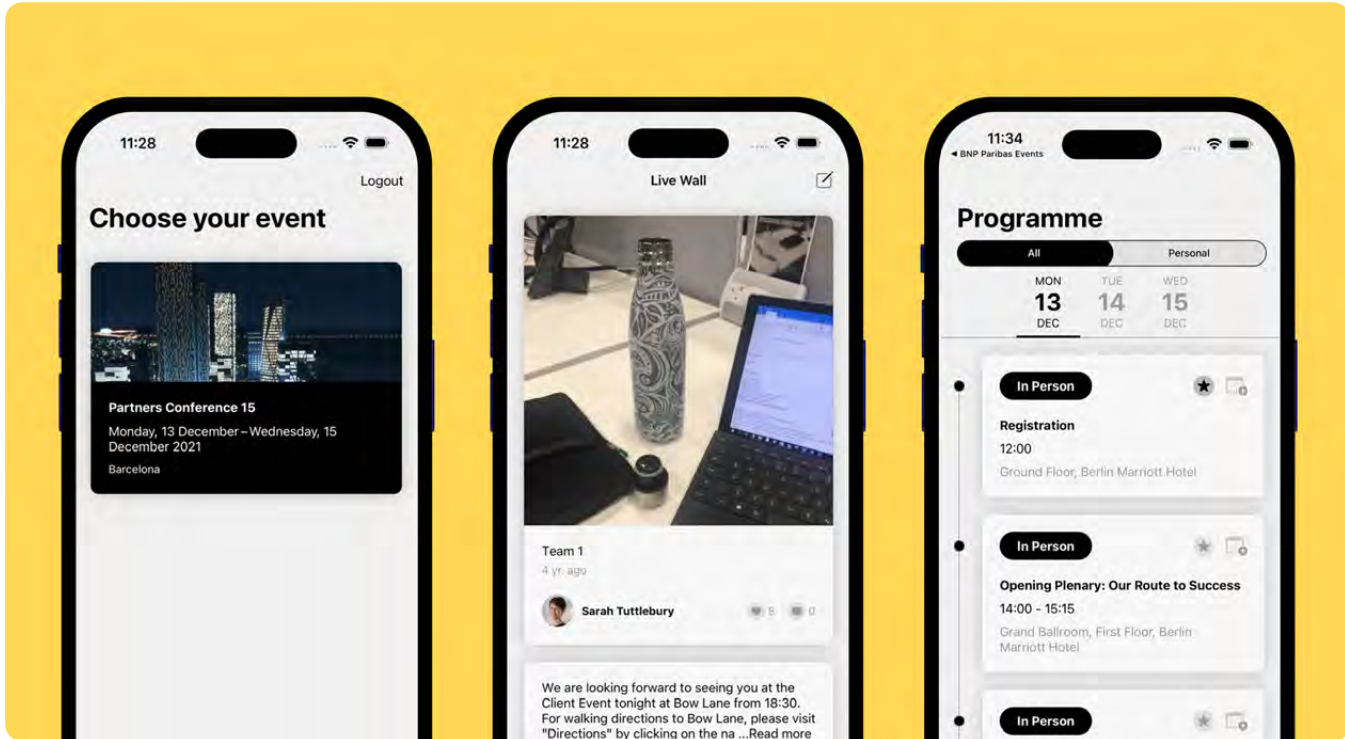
11:28

Logout

Choose your event

Partners Conference 15

Monday, 13 December – Wednesday, 15 December 2021

Barcelona

11:28

Live Wall

Team 1

4 yr. ago

Sarah Tuttlebury

5 0

We are looking forward to seeing you at the Client Event tonight at Bow Lane from 18:30. For walking directions to Bow Lane, please visit "Directions" by clicking on the na ...Read more

11:34

◂ BNP Paribas Events

Programme

All Personal

MON 13 DEC TUE 14 DEC WED 15 DEC

In Person

Registration

12:00

Ground Floor, Berlin Marriott Hotel

In Person

Opening Plenary: Our Route to Success

14:00 - 15:15

Grand Ballroom, First Floor, Berlin Marriott Hotel

In Person